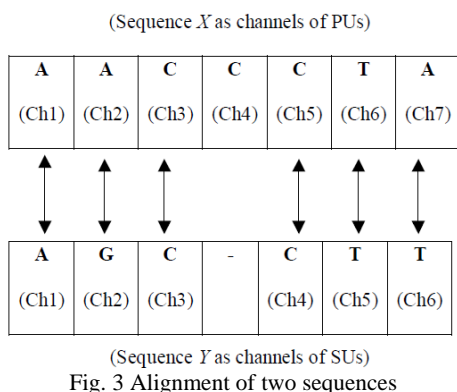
(Sequence $X$ as channels of PUs)

| A | A | C | C | C | T | A |
|---|---|---|---|---|---|---|
| (Ch1) | (Ch2) | (Ch3) | (Ch4) | (Ch5) | (Ch6) | (Ch7) |

| A | G | C | - | C | T | T |
|---|---|---|---|---|---|---|
| (Ch1) | (Ch2) | (Ch3) | | (Ch4) | (Ch5) | (Ch6) |

(Sequence $Y$ as channels of SUs)

Fig. 3 Alignment of two sequences